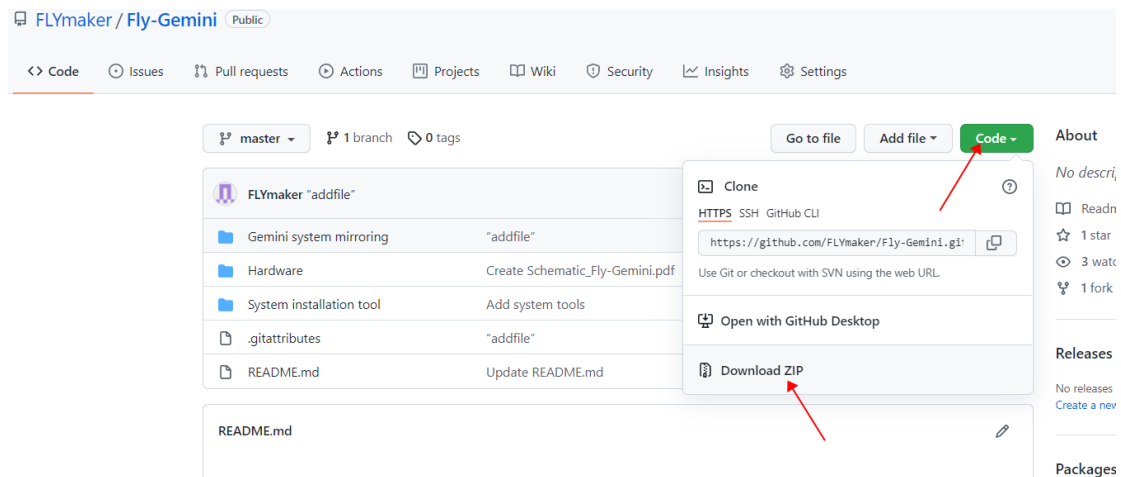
FLYmaker / Fly-Gemini Public

<> Code   Issues   Pull requests   Actions   Projects   Wiki   Security   Insights   Settings

master   1 branch   0 tags   Go to file   Add file   Code

FLYmaker "addfile"

| | |
|---|---|
| Gemini system mirroring | "addfile" |
| Hardware | Create Schematic_Fly-Gemini.pdf |
| System installation tool | Add system tools |
| .gitattributes | "addfile" |
| README.md | Update README.md |

Clone
HTTPS   SSH   GitHub CLI
https://github.com/FLYmaker/Fly-Gemini.gi
Use Git or checkout with SVN using the web URL.
Open with GitHub Desktop
Download ZIP

README.md

About
No descri
Readm
1 star
3 watc
1 fork

Releases
No releases
Create a nev

Packages